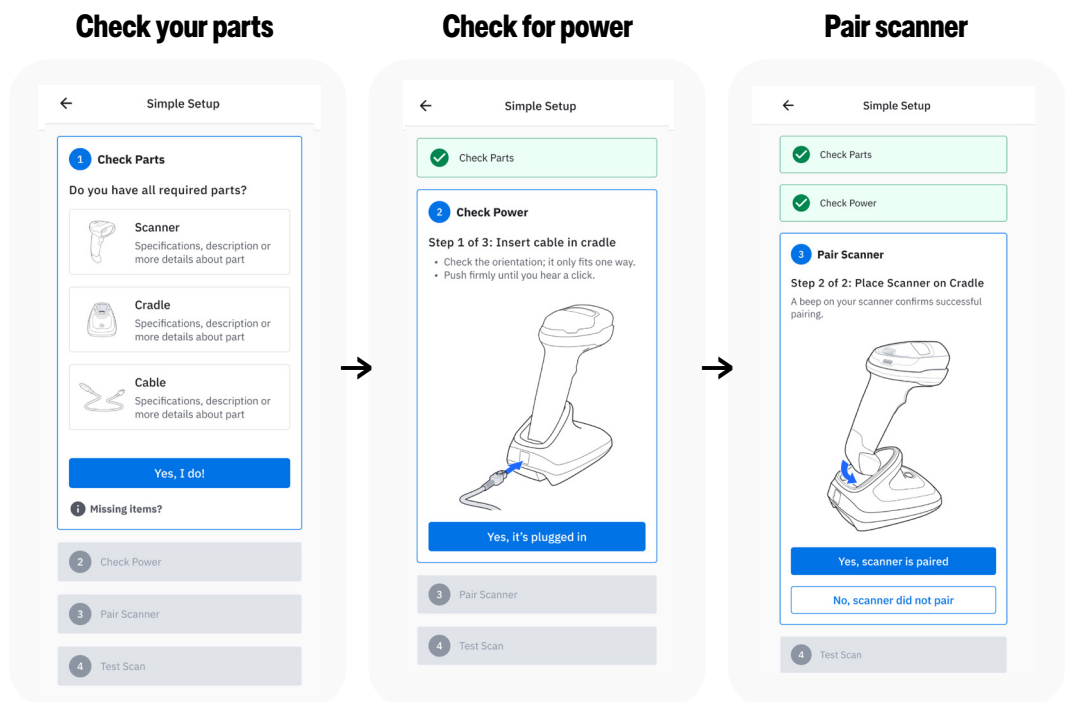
Check your parts

Simple Setup

1 Check Parts

Do you have all required parts?

Scanner
Specifications, description or more details about part

Cradle
Specifications, description or more details about part

Cable
Specifications, description or more details about part

Yes, I do!

Missing items?

2 Check Power

3 Pair Scanner

4 Test Scan

Check for power

Simple Setup

Check Parts

2 Check Power

Step 1 of 3: Insert cable in cradle

• Check the orientation; it only fits one way.
• Push firmly until you hear a click.

Yes, it's plugged in

3 Pair Scanner

4 Test Scan

Pair scanner

Simple Setup

Check Parts

Check Power

3 Pair Scanner

Step 2 of 2: Place Scanner on Cradle

A beep on your scanner confirms successful pairing.

Yes, scanner is paired

No, scanner did not pair

4 Test Scan